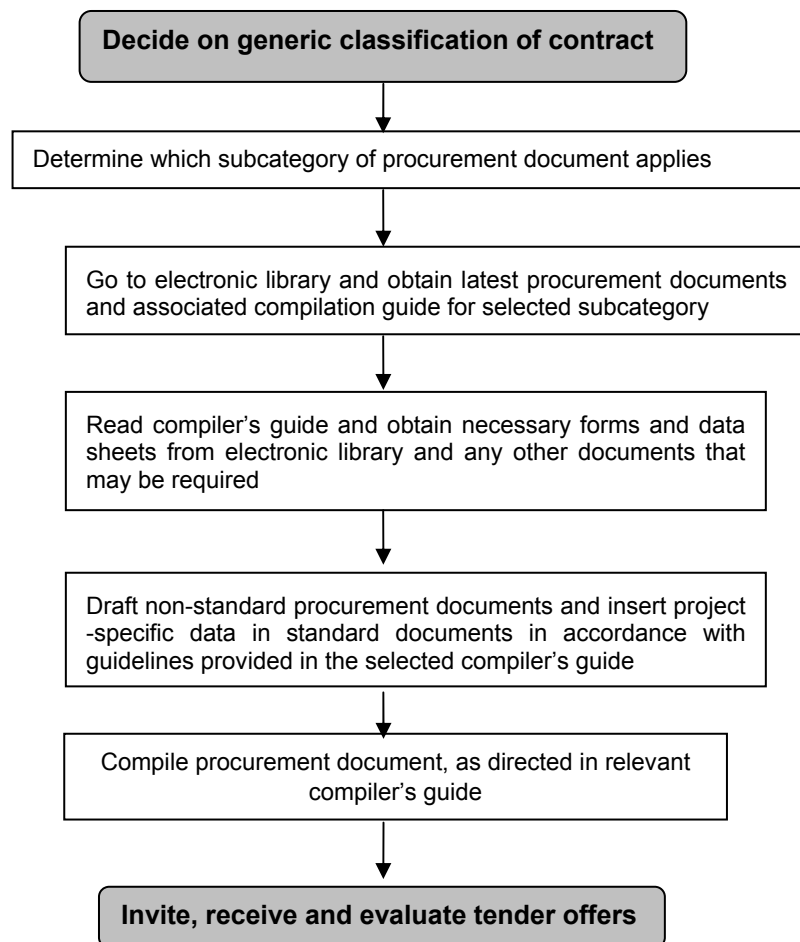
Decide on generic classification of contract

Determine which subcategory of procurement document applies

Go to electronic library and obtain latest procurement documents and associated compilation guide for selected subcategory

Read compiler's guide and obtain necessary forms and data sheets from electronic library and any other documents that may be required

Draft non-standard procurement documents and insert project -specific data in standard documents in accordance with guidelines provided in the selected compiler's guide

Compile procurement document, as directed in relevant compiler's guide

Invite, receive and evaluate tender offers